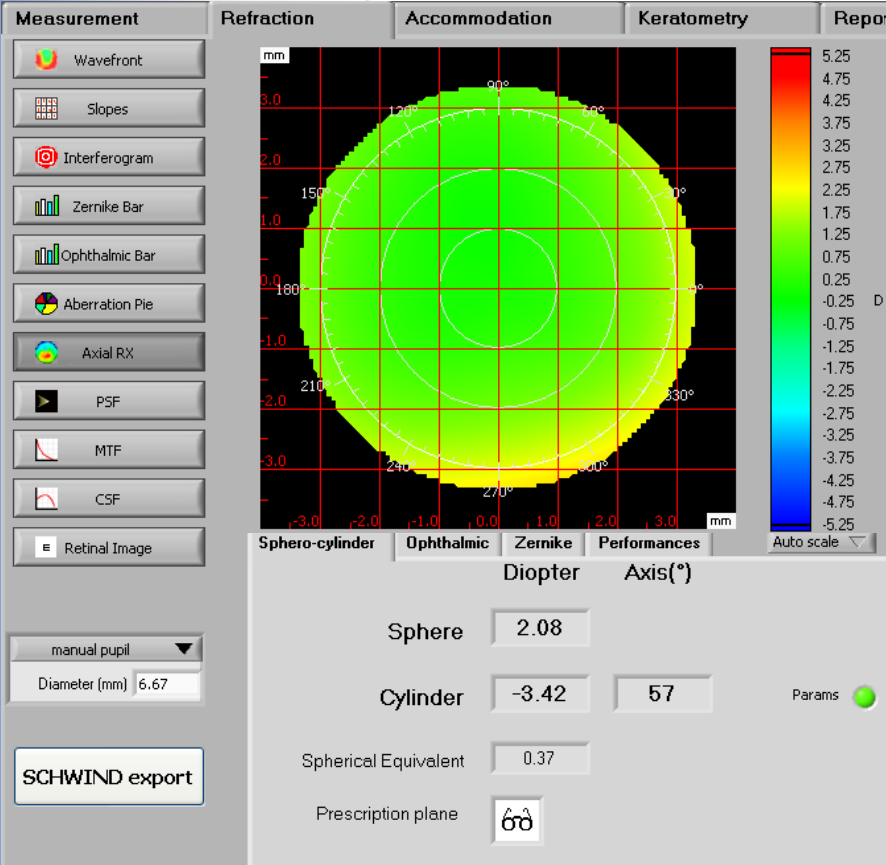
Measurement | Refraction | Accommodation | Keratometry | Repor

Wavefront
Slopes
Interferogram
Zernike Bar
Ophthalmic Bar
Aberration Pie
Axial RX
PSF
MTF
CSF
Retinal Image

mm
3.0
2.0
1.0
0.0
-1.0
-2.0
-3.0
90°
120°
60°
150°
30°
180°
0°
210°
330°
240°
300°
270°
-3.0 -2.0 -1.0 0.0 1.0 2.0 3.0
mm

5.25
4.75
4.25
3.75
3.25
2.75
2.25
1.75
1.25
0.75
0.25
-0.25
-0.75
-1.25
-1.75
-2.25
-2.75
-3.25
-3.75
-4.25
-4.75
-5.25
D

Auto scale

Sphero-cylinder | Ophthalmic | Zernike | Performances

Diopter Axis(°)

Sphere 2.08

Cylinder -3.42 57

Params

Spherical Equivalent 0.37

Prescription plane

manual pupil
Diameter (mm) 6.67

SCHWIND export